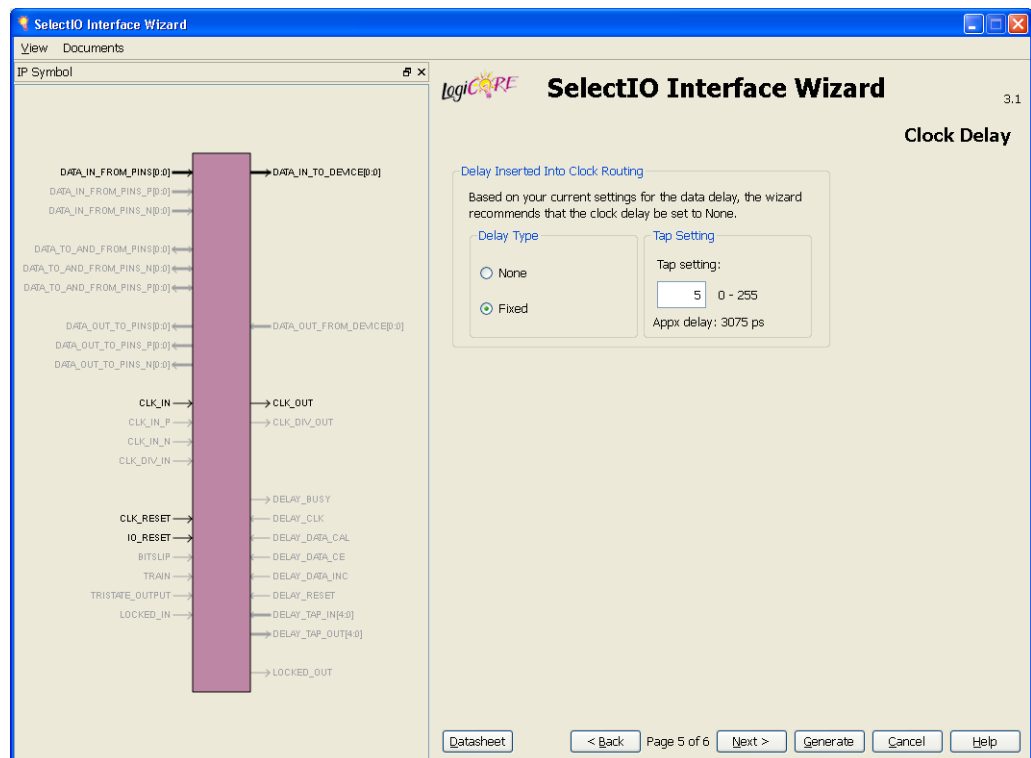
SelectIO Interface Wizard

View Documents

IP Symbol

DATA_IN_FROM_PINS[0:0]
DATA_IN_FROM_PINS_P[0:0]
DATA_IN_FROM_PINS_N[0:0]
DATA_TO_AND_FROM_PINS[0:0]
DATA_TO_AND_FROM_PINS_N[0:0]
DATA_TO_AND_FROM_PINS_P[0:0]
DATA_OUT_TO_PINS[0:0]
DATA_OUT_TO_PINS_P[0:0]
DATA_OUT_TO_PINS_N[0:0]
CLK_IN
CLK_IN_P
CLK_IN_N
CLK_DIV_IN
CLK_RESET
IO_RESET
BITSLIP
TRAIN
TRISTATE_OUTPUT
LOCKED_IN

DATA_IN_TO_DEVICE[0:0]
DATA_OUT_FROM_DEVICE[0:0]
CLK_OUT
CLK_DIV_OUT
DELAY_BUSY
DELAY_CLK
DELAY_DATA_CAL
DELAY_DATA_CE
DELAY_DATA_INC
DELAY_RESET
DELAY_TAP_IN[4:0]
DELAY_TAP_OUT[4:0]
LOCKED_OUT

logiCORE

SelectIO Interface Wizard

3.1

Clock Delay

Delay Inserted Into Clock Routing

Based on your current settings for the data delay, the wizard recommends that the clock delay be set to None.

Delay Type

None

Fixed

Tap Setting

Tap setting:

5 0 - 255

Appx delay: 3075 ps

Datasheet

< Back Page 5 of 6 Next > Generate Cancel Help